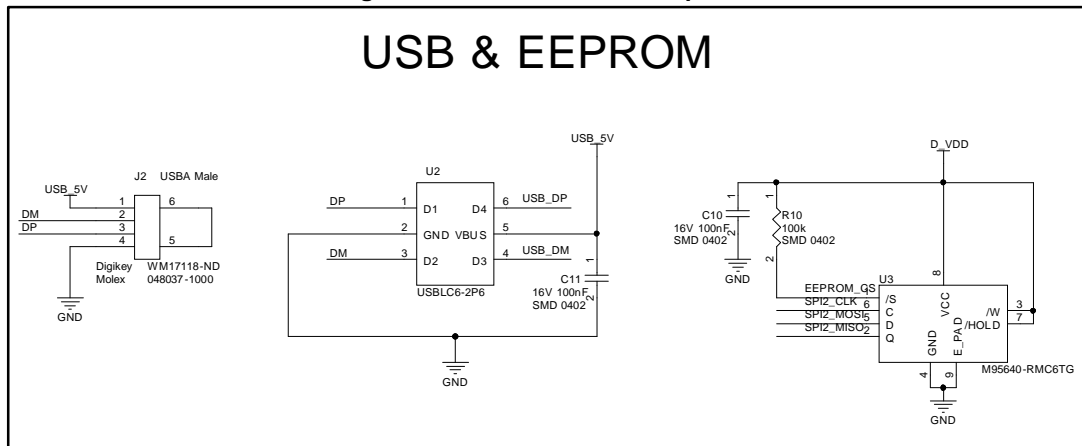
USB & EEPROM

USB_5V
J2 USBA Male
1
2
3
4
6
5
DM
DP
Digikey WM17118-ND
Molex 048037-1000
GND

U2
DP
1 D1
D4 6
USB_DP
2 GND
VBUS 5
DM
3 D2
D3 4
USB_DM
USBLC6-2P6
USB_5V
1
C11
16V 100nF
2
SMD 0402
GND

D_VDD
1
C10
16V 100nF
2
SMD 0402
GND
1
R10
100k
SMD 0402
2
U3
EEPROM_CS
SPI2_CLK 6
SPI2_MOSI 5
SPI2_MISO 2
/S
C
D
Q
8
VCC
GND
E_PAD
/W 3
/HOLD 7
4
9
M95640-RMC6TG
GND